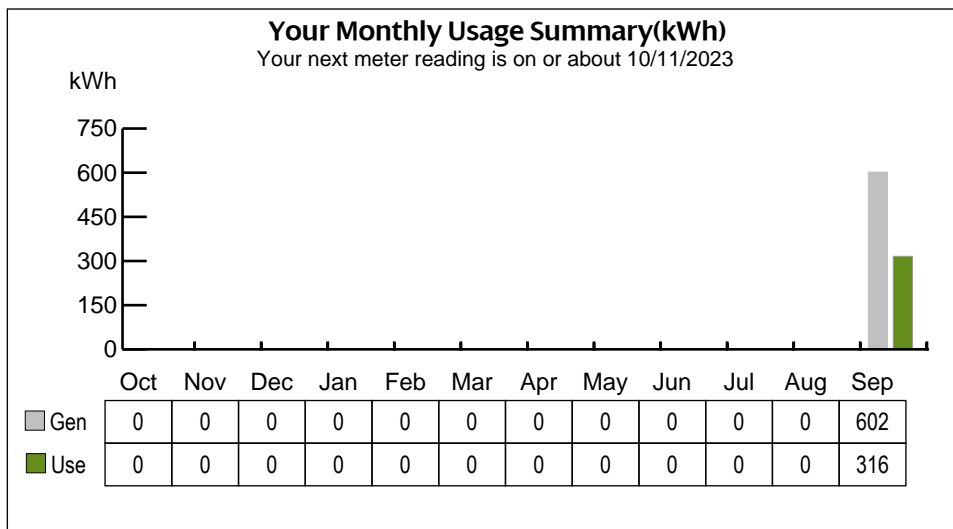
Your Monthly Usage Summary(kWh)
Your next meter reading is on or about 10/11/2023

kWh
750
600
450
300
150
0

| | Oct | Nov | Dec | Jan | Feb | Mar | Apr | May | Jun | Jul | Aug | Sep |
|---|---|---|---|---|---|---|---|---|---|---|---|---|
| Gen | 0 | 0 | 0 | 0 | 0 | 0 | 0 | 0 | 0 | 0 | 0 | 602 |
| Use | 0 | 0 | 0 | 0 | 0 | 0 | 0 | 0 | 0 | 0 | 0 | 316 |